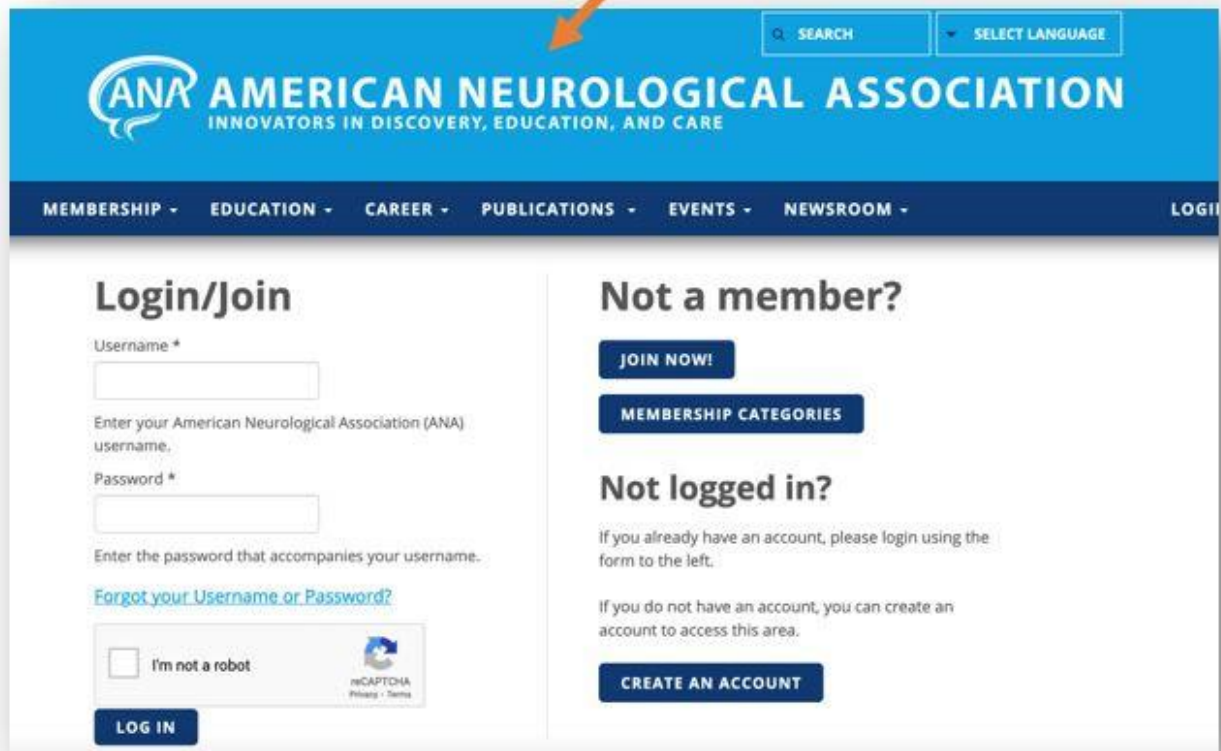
SEARCH

SELECT LANGUAGE

ANA AMERICAN NEUROLOGICAL ASSOCIATION
INNOVATORS IN DISCOVERY, EDUCATION, AND CARE

MEMBERSHIP - EDUCATION - CAREER - PUBLICATIONS - EVENTS - NEWSROOM - LOGI

Login/Join

Username *

Enter your American Neurological Association (ANA) username.

Password *

Enter the password that accompanies your username.

Forgot your Username or Password?

I'm not a robot

reCAPTCHA
Privacy - Terms

LOG IN

Not a member?

JOIN NOW!

MEMBERSHIP CATEGORIES

Not logged in?

If you already have an account, please login using the form to the left.

If you do not have an account, you can create an account to access this area.

CREATE AN ACCOUNT